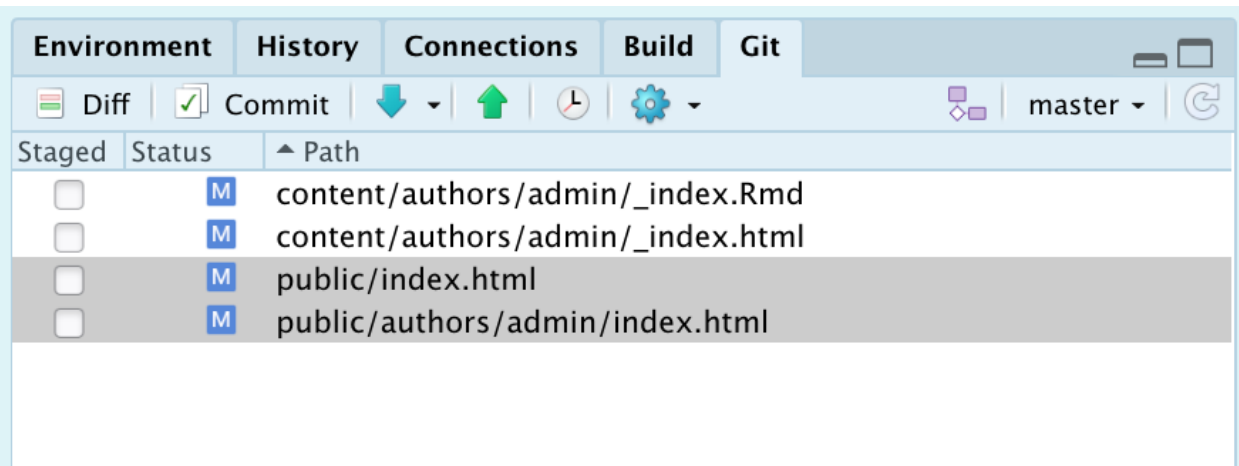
Environment History Connections Build Git

Diff Commit master

| Staged | Status | Path |
|---|---|---|
| | M | content/authors/admin/_index.Rmd |
| | M | content/authors/admin/_index.html |
| | M | public/index.html |
| | M | public/authors/admin/index.html |